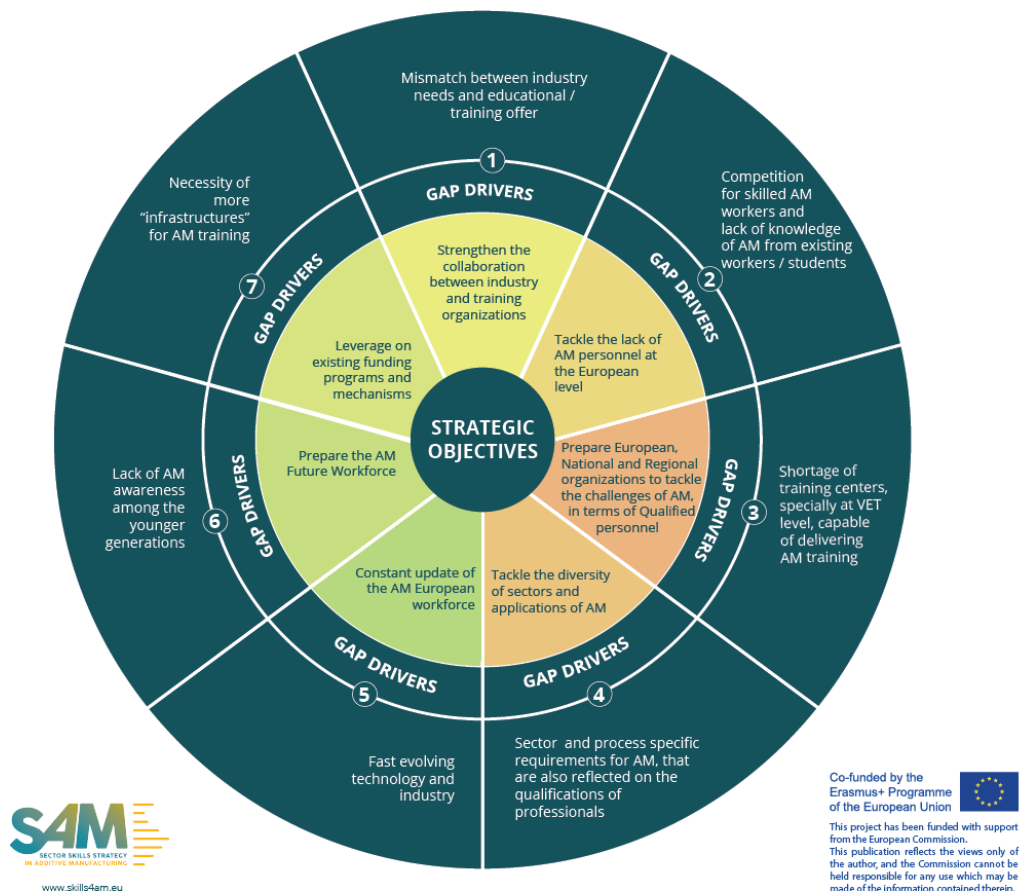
Mismatch between industry needs and educational / training offer

1

GAP DRIVERS

Competition for skilled AM workers and lack of knowledge of AM from existing workers / students

2

GAP DRIVERS

Shortage of training centers, specially at VET level, capable of delivering AM training

3

GAP DRIVERS

Sector and process specific requirements for AM, that are also reflected on the qualifications of professionals

4

GAP DRIVERS

Fast evolving technology and industry

5

GAP DRIVERS

Lack of AM awareness among the younger generations

6

GAP DRIVERS

Necessity of more "infrastructures" for AM training

7

GAP DRIVERS

STRATEGIC OBJECTIVES

Strengthen the collaboration between industry and training organizations

Tackle the lack of AM personnel at the European level

Prepare European, National and Regional organizations to tackle the challenges of AM, in terms of Qualified personnel

Tackle the diversity of sectors and applications of AM

Constant update of the AM European workforce

Prepare the AM Future Workforce

Leverage on existing funding programs and mechanisms

S4AM
SECTOR SKILLS STRATEGY IN ADDITIVE MANUFACTURING
www.skills4am.eu

Co-funded by the Erasmus+ Programme of the European Union

This project has been funded with support from the European Commission. This publication reflects the views only of the author, and the Commission cannot be held responsible for any use which may be made of the information contained therein.